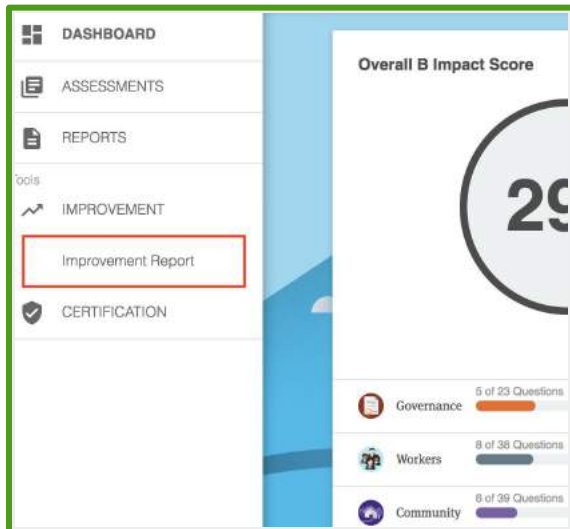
DASHBOARD

ASSESSMENTS

REPORTS

Tools

IMPROVEMENT

Improvement Report

CERTIFICATION

Overall B Impact Score

29

5 of 23 Questions
Governance

8 of 38 Questions
Workers

6 of 39 Questions
Community